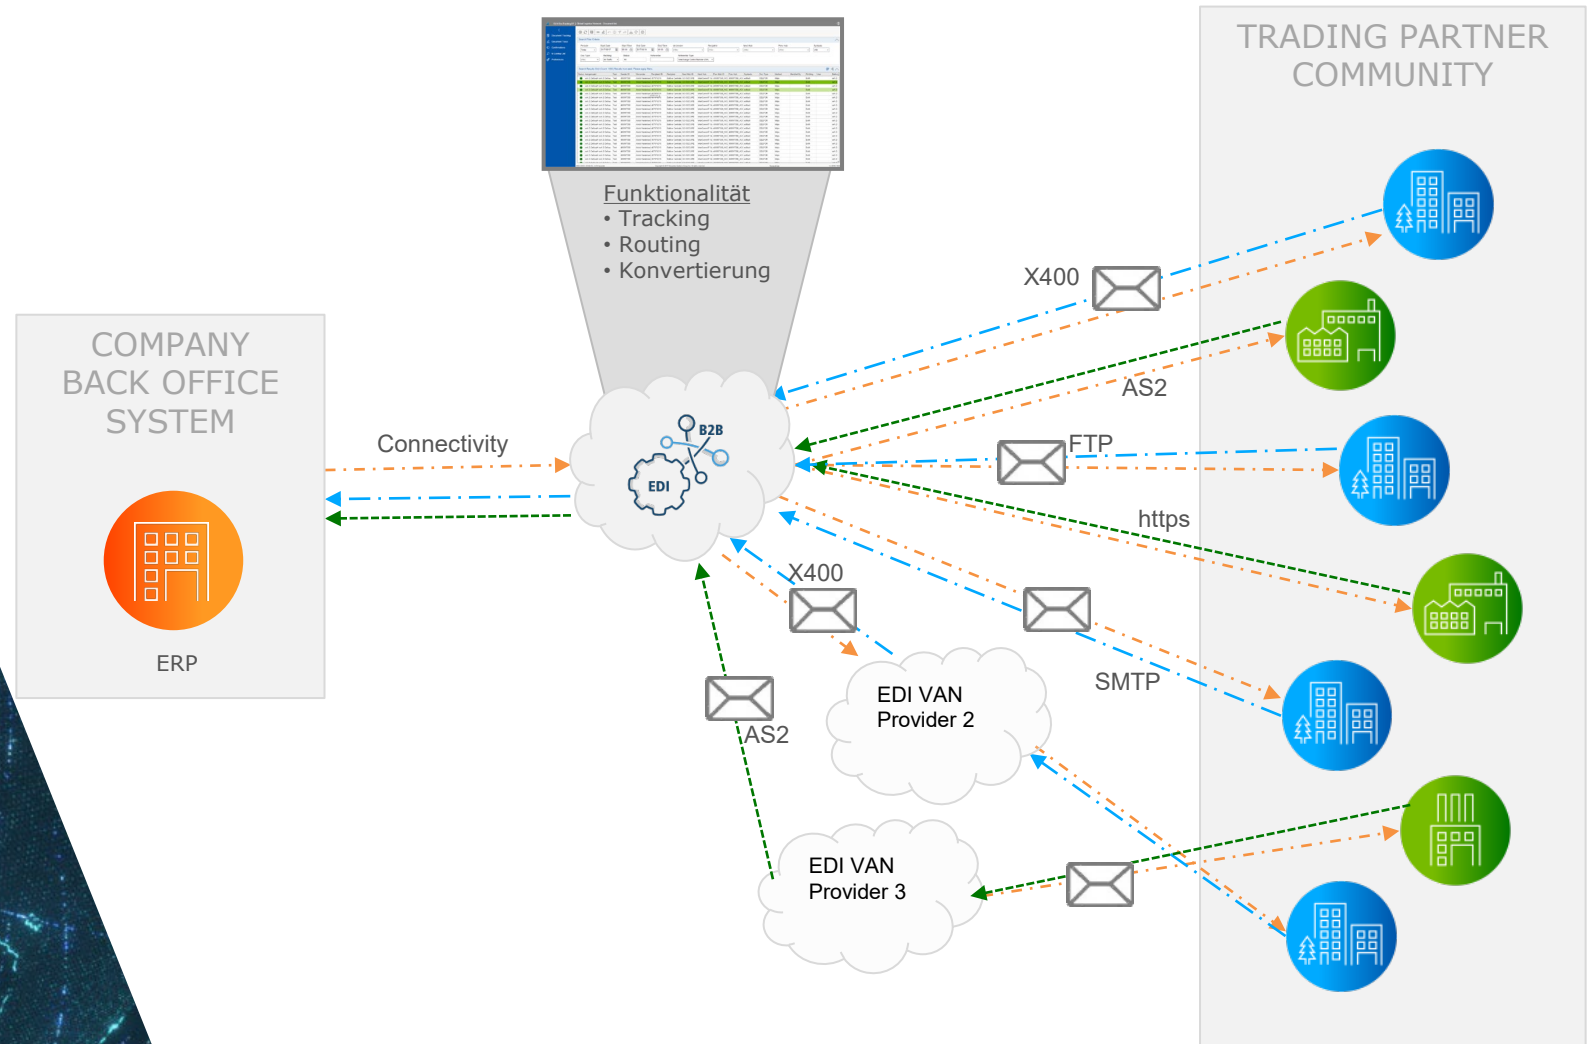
TRADING PARTNER COMMUNITY

Funktionalität
• Tracking
• Routing
• Konvertierung

COMPANY BACK OFFICE SYSTEM

Connectivity

ERP

B2B

EDI

X400

AS2

FTP

https

X400

SMTP

EDI VAN Provider 2

AS2

EDI VAN Provider 3